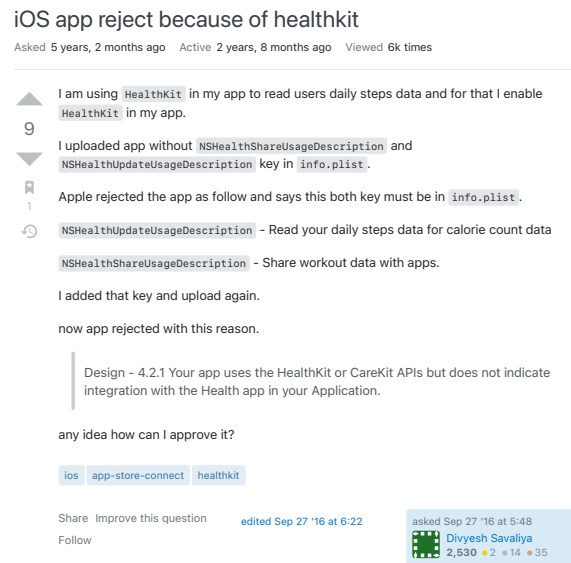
iOS app reject because of healthkit

Asked 5 years, 2 months ago Active 2 years, 8 months ago Viewed 6k times

9

1

I am using HealthKit in my app to read users daily steps data and for that I enable HealthKit in my app.

I uploaded app without NSHealthShareUsageDescription and NSHealthUpdateUsageDescription key in info.plist.

Apple rejected the app as follow and says this both key must be in info.plist.

NSHealthUpdateUsageDescription - Read your daily steps data for calorie count data

NSHealthShareUsageDescription - Share workout data with apps.

I added that key and upload again.

now app rejected with this reason.

Design - 4.2.1 Your app uses the HealthKit or CareKit APIs but does not indicate integration with the Health app in your Application.

any idea how can I approve it?

ios app-store-connect healthkit

Share Improve this question Follow

edited Sep 27 '16 at 6:22

asked Sep 27 '16 at 5:48

Divyesh Savaliya

2,530 •2 •14 •35